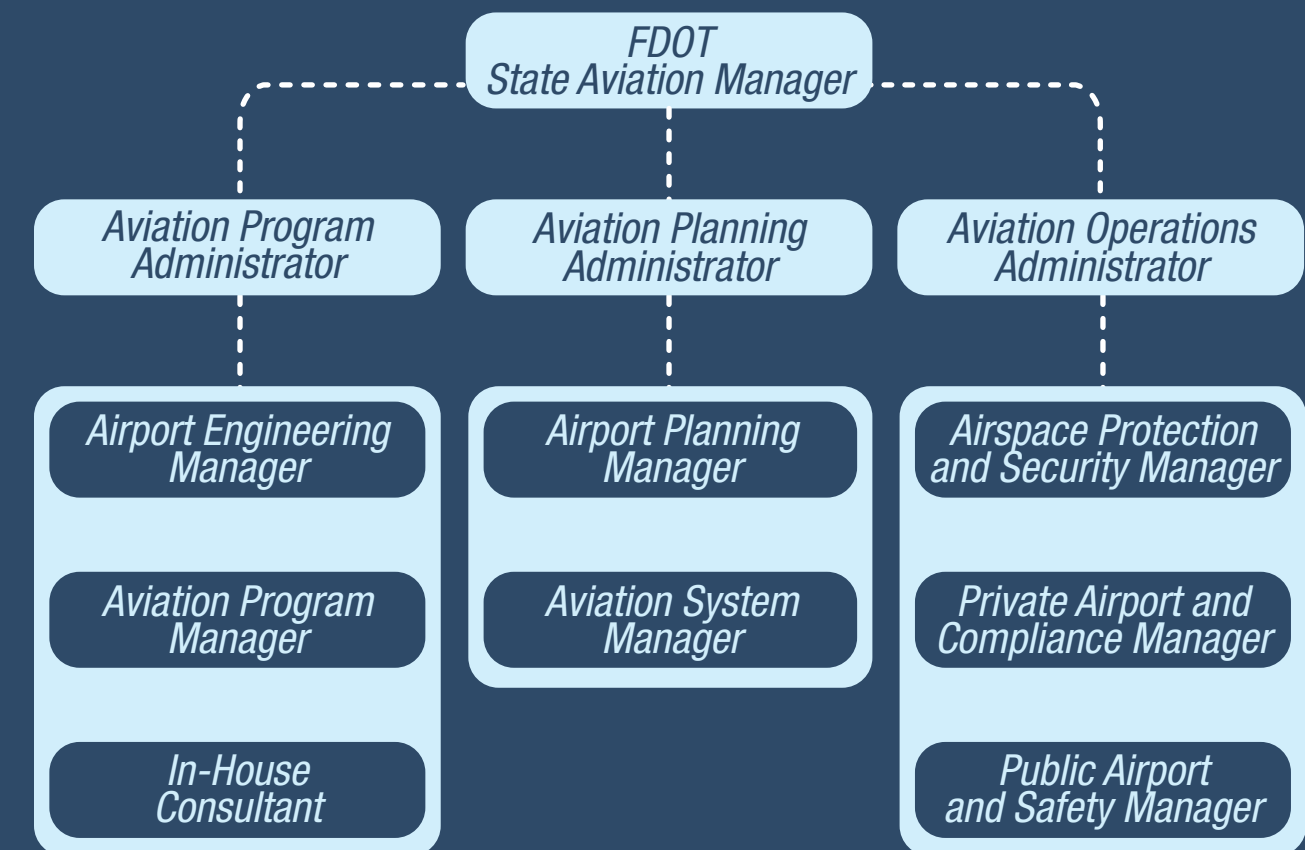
FDOT
State Aviation Manager

Aviation Program Administrator

Aviation Planning Administrator

Aviation Operations Administrator

Airport Engineering Manager

Aviation Program Manager

In-House Consultant

Airport Planning Manager

Aviation System Manager

Airspace Protection and Security Manager

Private Airport and Compliance Manager

Public Airport and Safety Manager